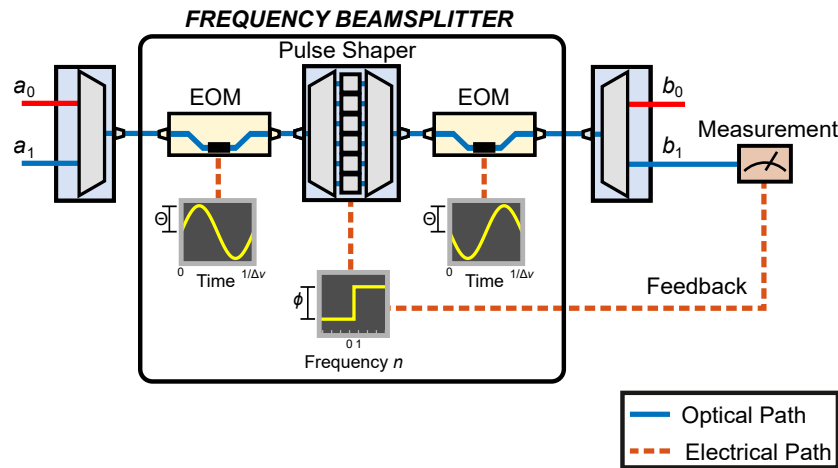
FREQUENCY BEAMSPLITTER

Pulse Shaper

$a_0$

$a_1$

EOM

EOM

$b_0$

$b_1$

Measurement

$\Theta$

0 Time $1/\Delta\nu$

$\Theta$

0 Time $1/\Delta\nu$

Feedback

$\phi$

0 1

Frequency $n$

Optical Path

Electrical Path